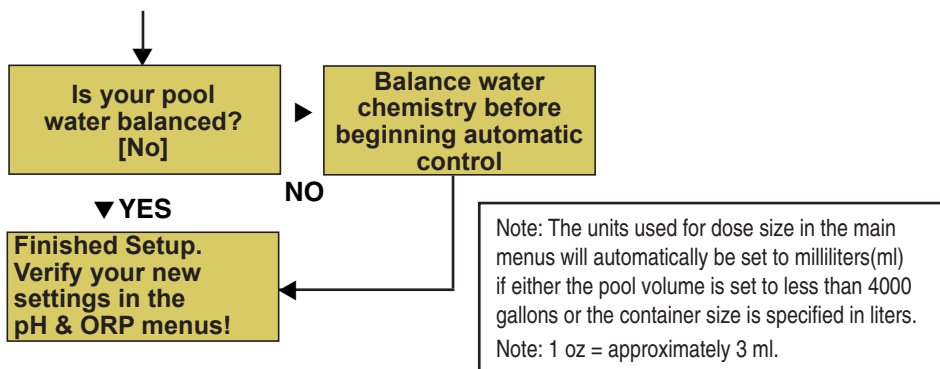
Is your pool water balanced? [No]

Balance water chemistry before beginning automatic control

NO

YES

Finished Setup. Verify your new settings in the pH & ORP menus!

Note: The units used for dose size in the main menus will automatically be set to milliliters(ml) if either the pool volume is set to less than 4000 gallons or the container size is specified in liters.

Note: 1 oz = approximately 3 ml.